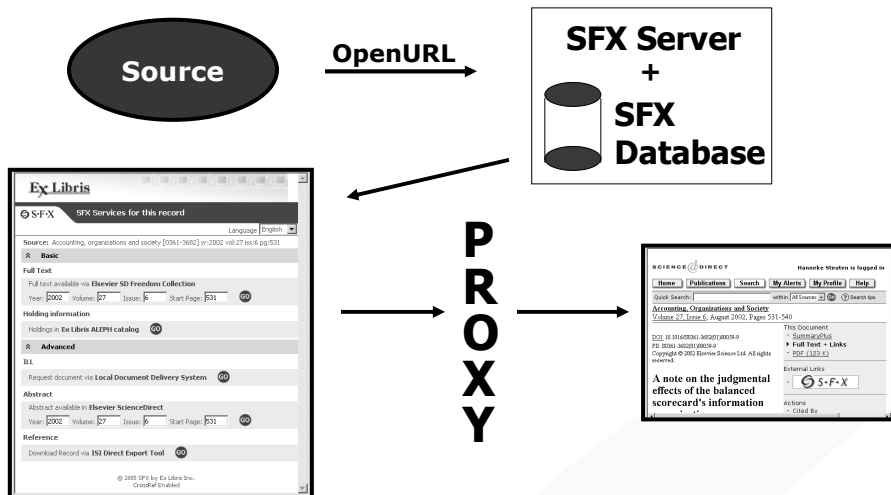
Source

OpenURL

SFX Server
+
SFX
Database

Ex Libris

S·F·X SFX Services for this record

Language English

Source: Accounting, organizations and society [0361-3682] yr:2002 vol:27 iss:6 pg:531

Basic

Full Text

Full text available via Elsevier SD Freedom Collection

Year: 2002 Volume: 27 Issue: 6 Start Page: 531 GO

Holding information

Holdings in Ex Libris ALEPH catalog GO

Advanced

ILL

Request document via Local Document Delivery System GO

Abstract

Abstract available in Elsevier ScienceDirect

Year: 2002 Volume: 27 Issue: 6 Start Page: 531 GO

Reference

Download Record via ISI Direct Export Tool GO

© 2005 SFX by Ex Libris Inc.
CrossRef Enabled

P
R
O
X
Y

SCIENCE DIRECT Hanneke Steuten is logged in

Home Publications Search My Alerts My Profile Help

Quick Search: within All Sources GO Search tips

Accounting, Organizations and Society
Volume 27, Issue 6, August 2002, Pages 531-540

DOI: 10.1016/S0361-3682(01)00059-9
PII: S0361-3682(01)00059-9
Copyright © 2002 Elsevier Science Ltd. All rights reserved.

A note on the judgmental effects of the balanced scorecard's information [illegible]

This Document
SummaryPlus
Full Text + Links
PDF (123 K)

External Links
S·F·X

Actions
Cited By